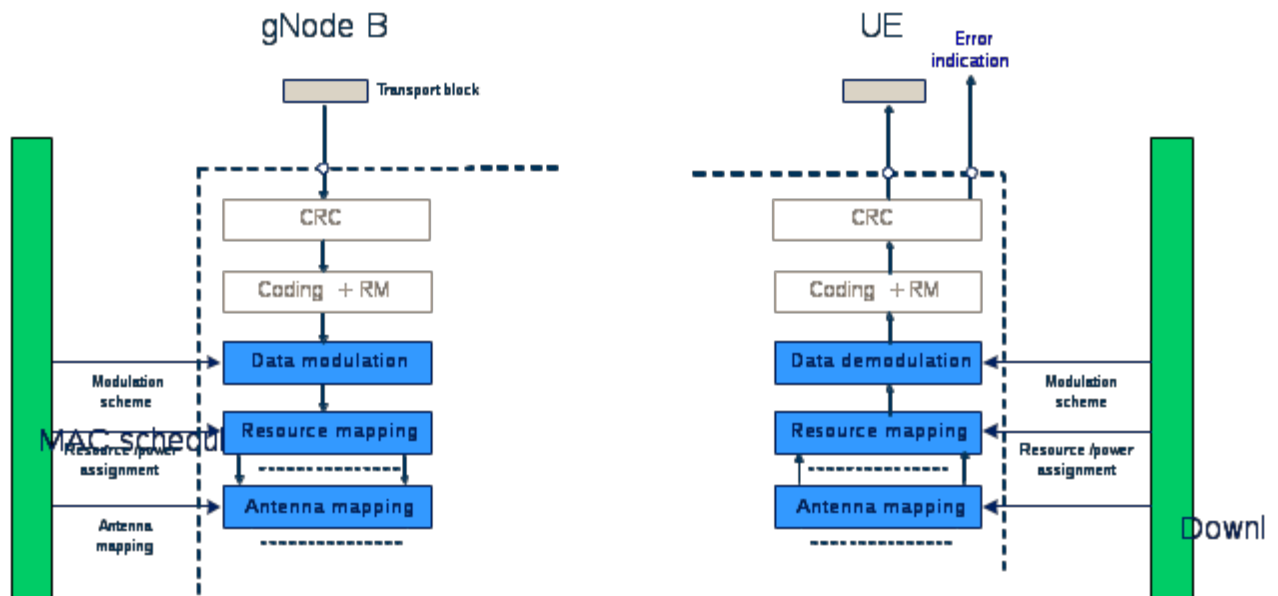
gNode B

Transport block

CRC

Coding + RM

Data modulation

Resource mapping

Antenna mapping

Modulation scheme

MAC schedu

Resource /power assignment

Antenna mapping

UE

Error indication

CRC

Coding + RM

Data demodulation

Resource mapping

Antenna mapping

Modulation scheme

Resource /power assignment

Downl